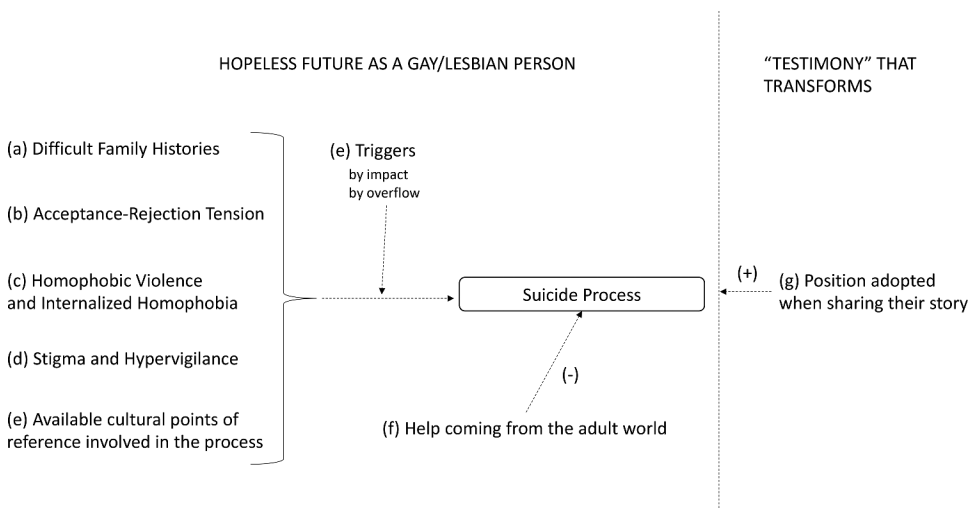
HOPELESS FUTURE AS A GAY/LESBIAN PERSON

"TESTIMONY" THAT TRANSFORMS

(a) Difficult Family Histories

(b) Acceptance-Rejection Tension

(c) Homophobic Violence and Internalized Homophobia

(d) Stigma and Hypervigilance

(e) Available cultural points of reference involved in the process

(e) Triggers
by impact
by overflow

Suicide Process

(-)

(f) Help coming from the adult world

(+)

(g) Position adopted when sharing their story